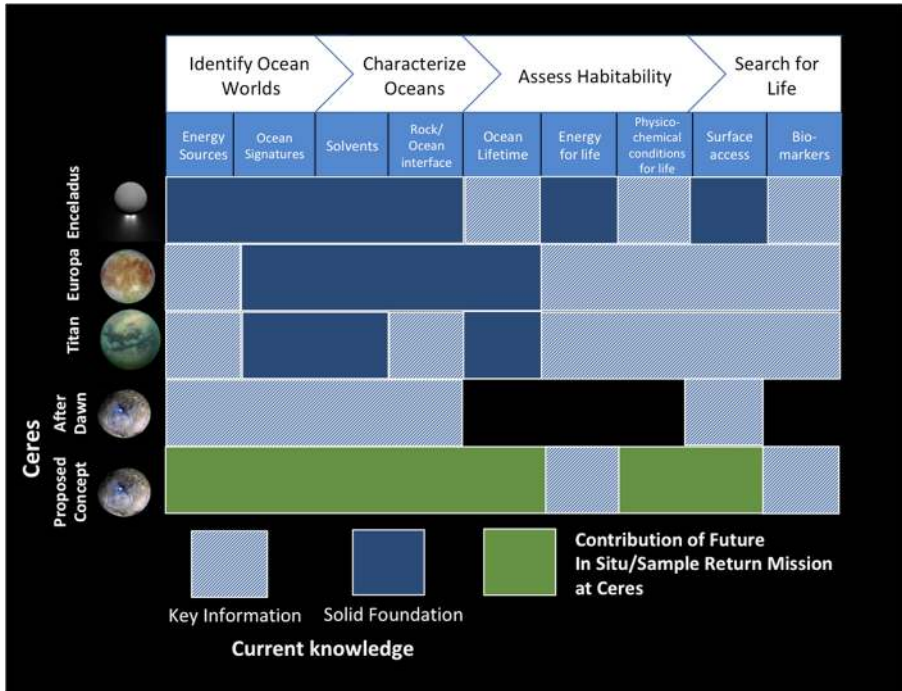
| Identify Ocean Worlds | | Characterize Oceans | | Assess Habitability | | | Search for Life | |
|---|---|---|---|---|---|---|---|---|
| Energy Sources | Ocean Signatures | Solvents | Rock/ Ocean interface | Ocean Lifetime | Energy for life | Physico-chemical conditions for life | Surface access | Bio-markers |

Enceladus

Europa

Titan

Ceres

After Dawn

Proposed Concept

Key Information

Solid Foundation

Contribution of Future In Situ/Sample Return Mission at Ceres

Current knowledge